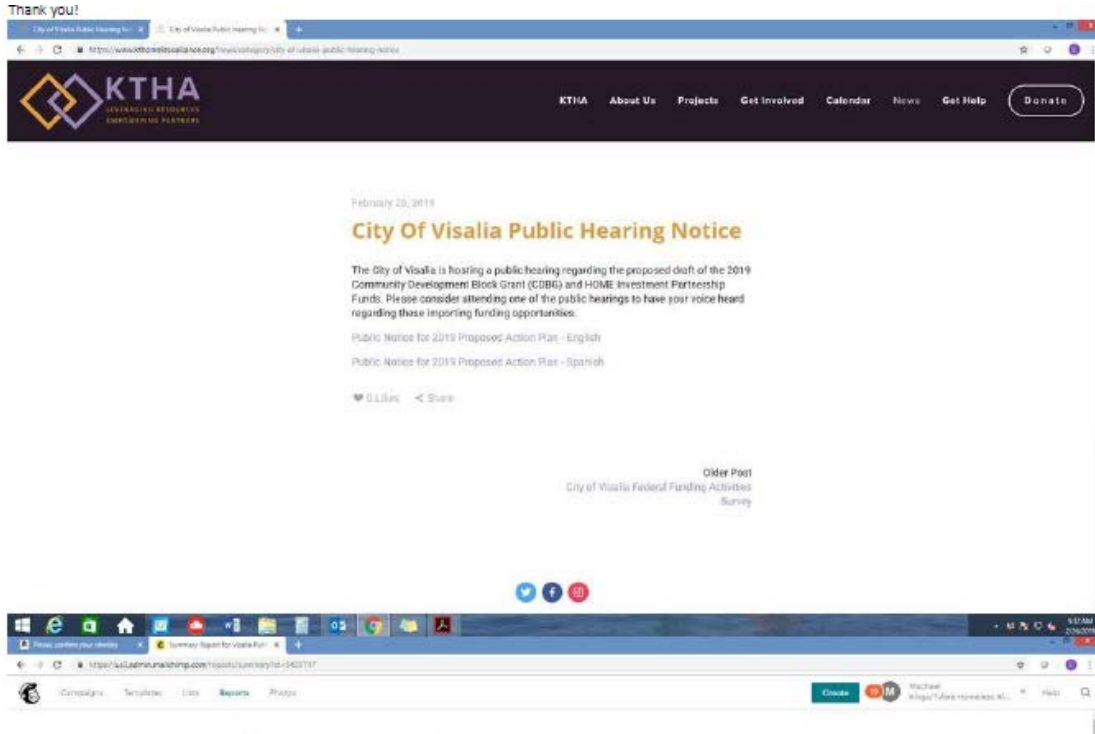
Thank you!

City of Visalia Public Hearing No... × City of Visalia Public Hearing No... ×

https://www.kthomelessalliance.org/news/category/city-of-visalia-public-hearing-notice

KTHA
LEVERAGING RESOURCES
EMPOWERING PARTNERS

KTHA About Us Projects Get Involved Calendar News Get Help Donate

February 20, 2019

City Of Visalia Public Hearing Notice

The City of Visalia is hosting a public hearing regarding the proposed draft of the 2019 Community Development Block Grant (CDBG) and HOME Investment Partnership Funds. Please consider attending one of the public hearings to have your voice heard regarding these importing funding opportunities.

Public Notice for 2019 Proposed Action Plan - English

Public Notice for 2019 Proposed Action Plan - Spanish

0 Likes Share

Older Post
City of Visalia Federal Funding Activities Survey

Please confirm your identity × Summary Report for Visalia Pub... ×

https://us3.admin.mailchimp.com/reports/summary?id=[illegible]

Campaigns Templates Lists Reports Plugins

Create Michael Kings/Tulare Homeless Al... Help